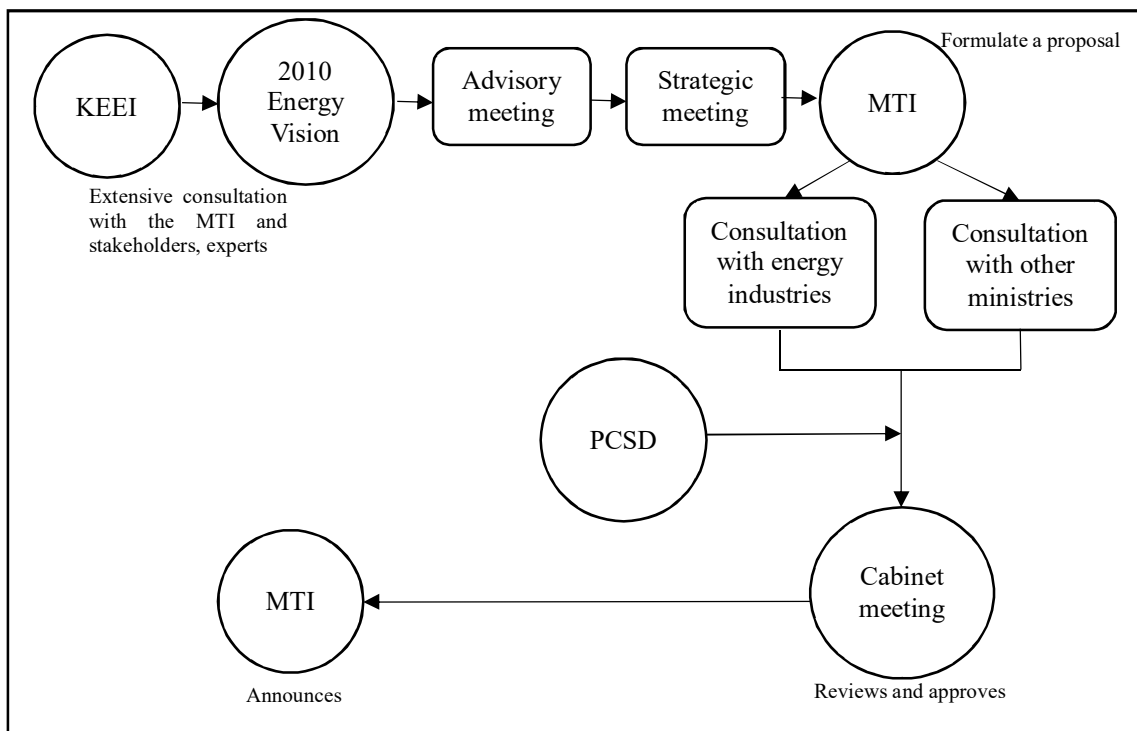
KEEI

2010 Energy Vision

Advisory meeting

Strategic meeting

Formulate a proposal

MTI

Extensive consultation with the MTI and stakeholders, experts

Consultation with energy industries

Consultation with other ministries

PCSD

Cabinet meeting

MTI

Announces

Reviews and approves